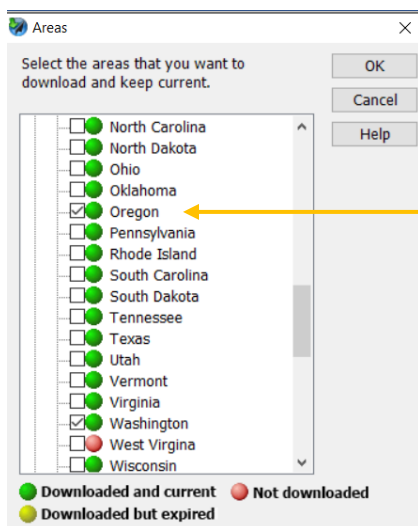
Areas

Select the areas that you want to download and keep current.

OK

Cancel

Help

North Carolina
North Dakota
Ohio
Oklahoma
Oregon
Pennsylvania
Rhode Island
South Carolina
South Dakota
Tennessee
Texas
Utah
Vermont
Virginia
Washington
West Virgina
Wisconsin

Downloaded and current
Not downloaded
Downloaded but expired